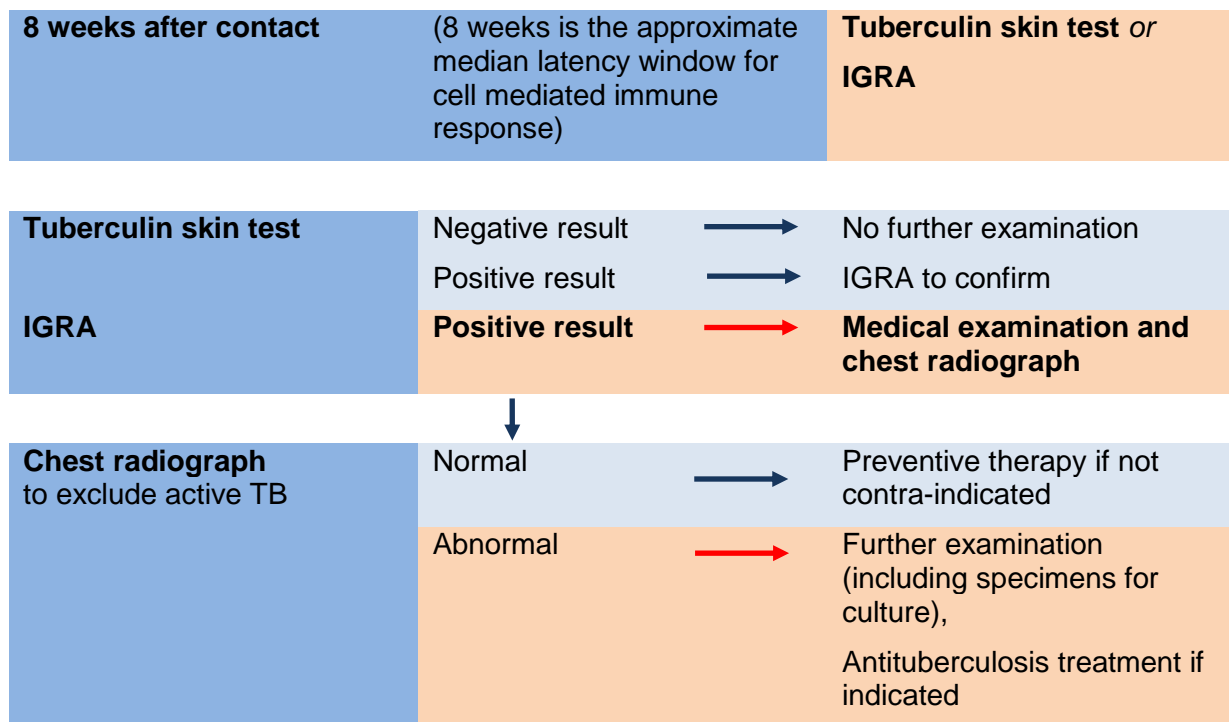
| 8 weeks after contact | (8 weeks is the approximate median latency window for cell mediated immune response) | Tuberculin skin test *or* IGRA |
|---|---|---|

| | | |
|---|---|---|
| Tuberculin skin test | Negative result | No further examination |
| | Positive result | IGRA to confirm |
| IGRA | Positive result | Medical examination and chest radiograph |

| | | |
|---|---|---|
| Chest radiograph to exclude active TB | Normal | Preventive therapy if not contra-indicated |
| | Abnormal | Further examination (including specimens for culture), Antituberculosis treatment if indicated |